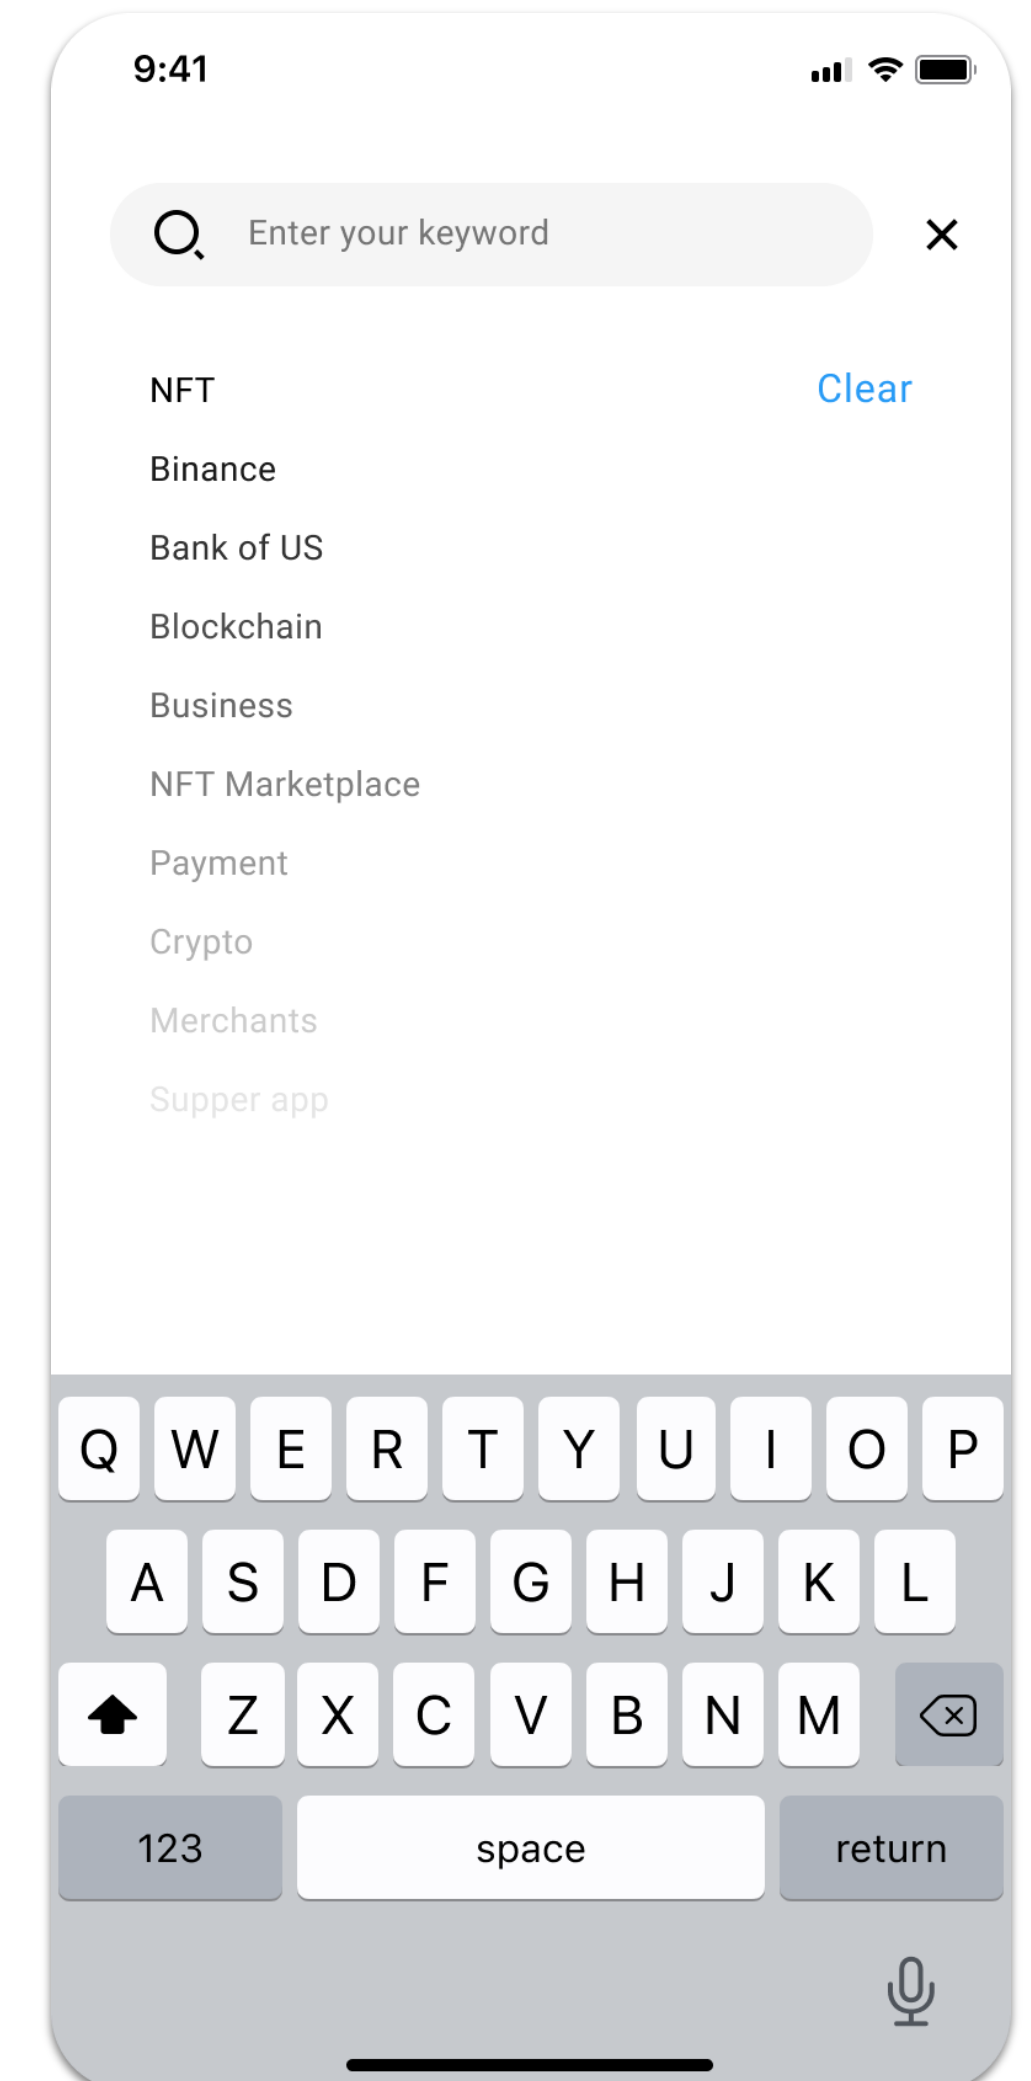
9:41

Enter your keyword

NFT Clear

Binance

Bank of US

Blockchain

Business

NFT Marketplace

Payment

Crypto

Merchants

Supper app

Q W E R T Y U I O P

A S D F G H J K L

Z X C V B N M

123 space return